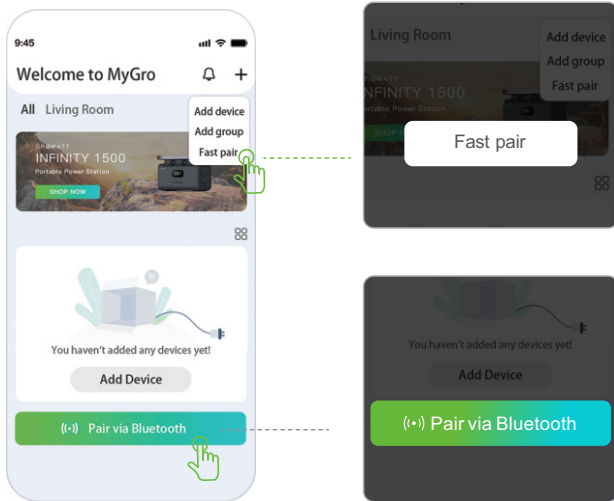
9:45

Welcome to MyGro

All Living Room

Add device
Add group
Fast pair

GROWATT
INFINITY 1500
Portable Power Station
SHOP NOW

You haven't added any devices yet!

Add Device

Pair via Bluetooth

Living Room

Add device
Add group
Fast pair

GROWATT
INFINITY 1500
Portable Power Station
SHOP

Fast pair

You haven't added any devices yet!

Add Device

Pair via Bluetooth